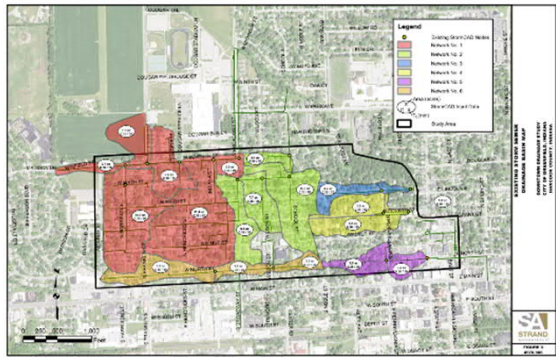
Legend
Existing Strand CAD Nodes
Network No. 1
Network No. 2
Network No. 3
Network No. 4
Network No. 5
Network No. 6
Storm/CSS Inlet Data
Study Area

EXISTING STORM SEWER DRAINAGE BASIN MAP

DOWNTOWN DRAINAGE STUDY
CITY OF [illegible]
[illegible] COUNTY, INDIANA

STRAND

FIGURE 1

0 500 1,000